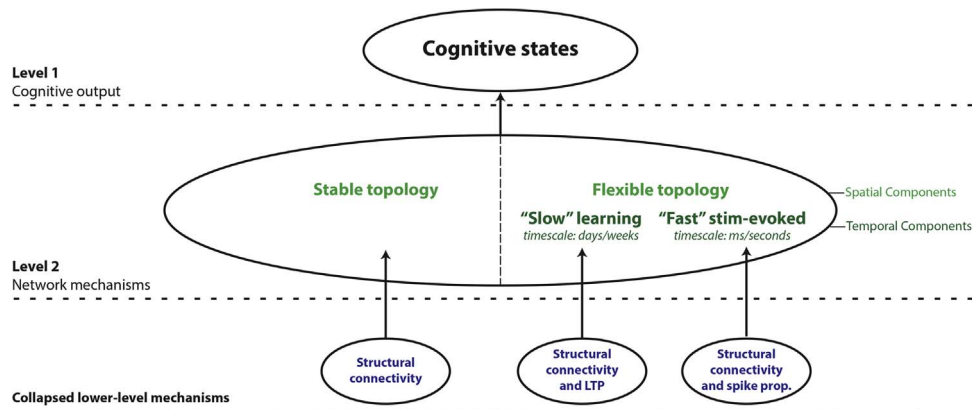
Cognitive states

Level 1
Cognitive output

Stable topology

Flexible topology

Spatial Components

"Slow" learning
timescale: days/weeks

"Fast" stim-evoked
timescale: ms/seconds

Temporal Components

Level 2
Network mechanisms

Structural connectivity

Structural connectivity and LTP

Structural connectivity and spike prop.

Collapsed lower-level mechanisms